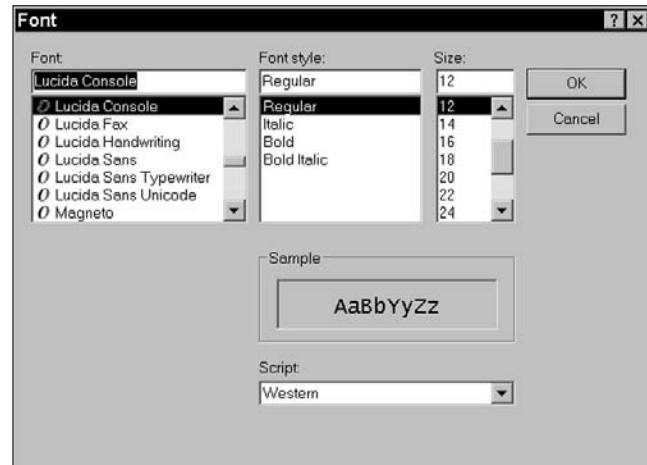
Font

?

Font:
Lucida Console
Lucida Console
Lucida Fax
Lucida Handwriting
Lucida Sans
Lucida Sans Typewriter
Lucida Sans Unicode
Magneto

Font style:
Regular
Regular
Italic
Bold
Bold Italic

Size:
12
12
14
16
18
20
22
24

OK
Cancel

Sample
AaBbYyZz

Script:
Western